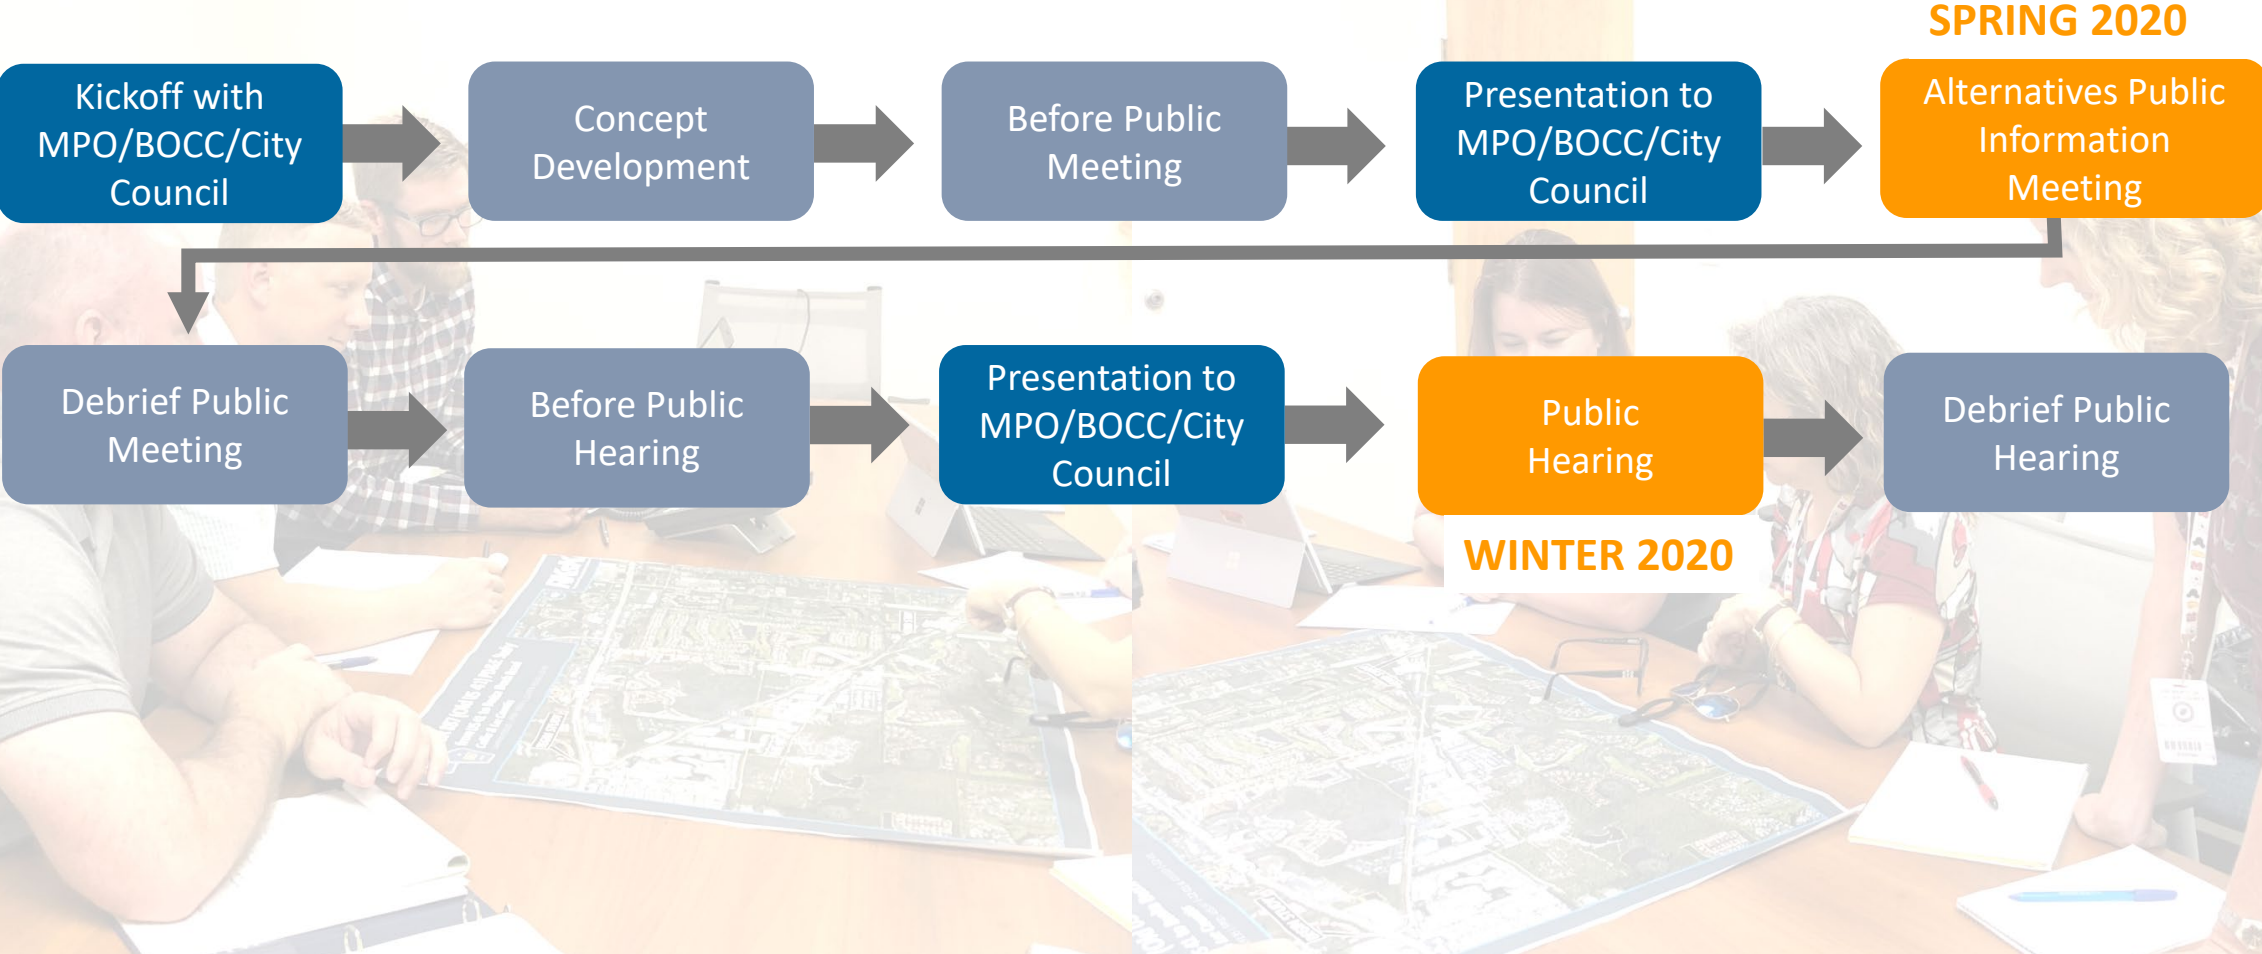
SPRING 2020

Kickoff with MPO/BOCC/City Council

Concept Development

Before Public Meeting

Presentation to MPO/BOCC/City Council

Alternatives Public Information Meeting

Debrief Public Meeting

Before Public Hearing

Presentation to MPO/BOCC/City Council

Public Hearing

WINTER 2020

Debrief Public Hearing